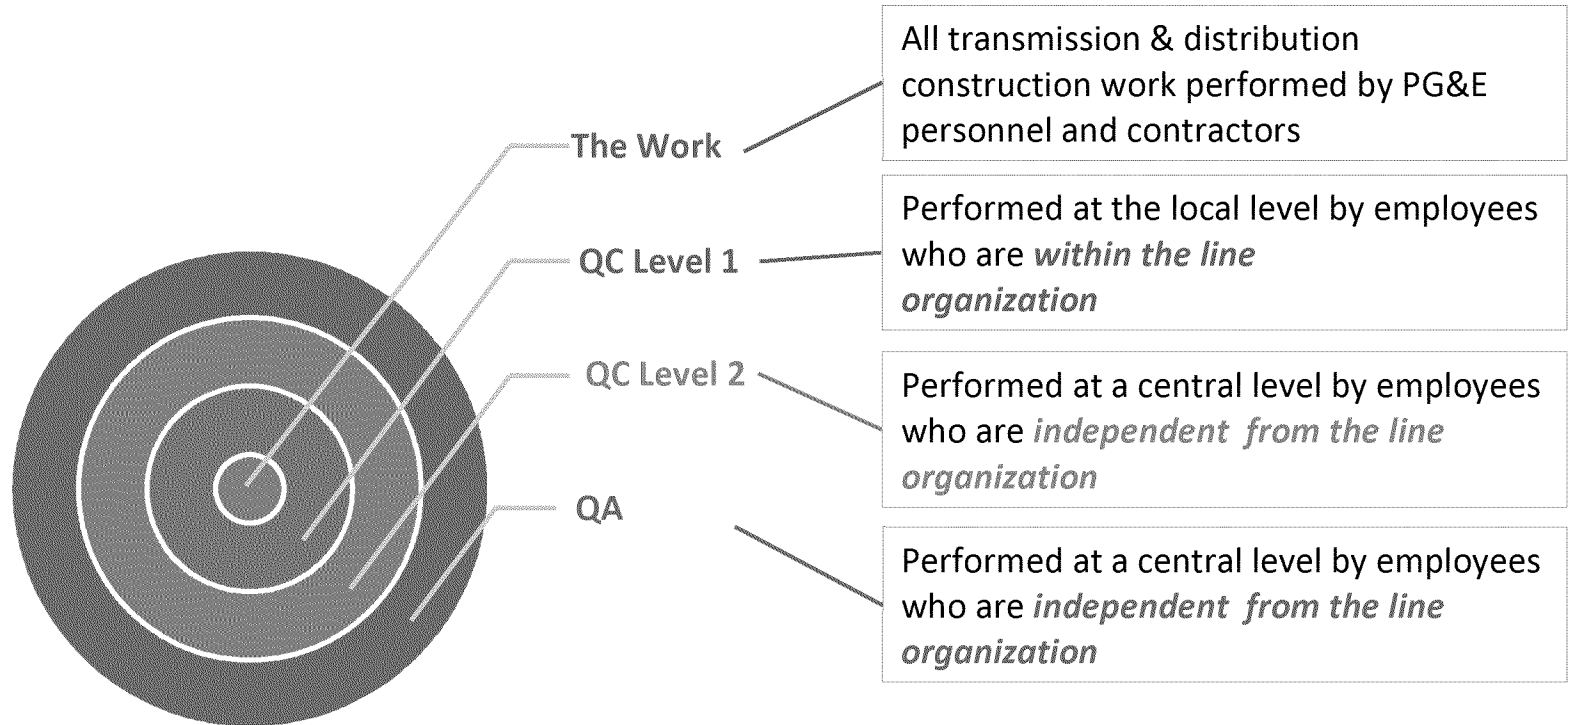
The Work

All transmission & distribution construction work performed by PG&E personnel and contractors

QC Level 1

Performed at the local level by employees who are *within the line organization*

QC Level 2

Performed at a central level by employees who are *independent from the line organization*

QA

Performed at a central level by employees who are *independent from the line organization*